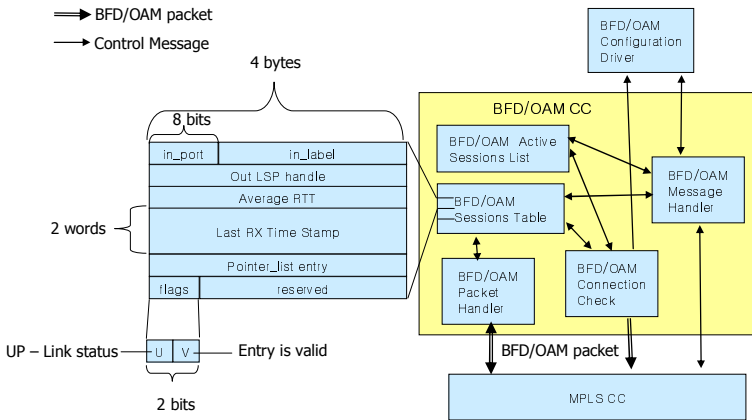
BFD/OAM packet

Control Message

4 bytes

8 bits

| in_port | in_label |
|---|---|
| Out LSP handle | |
| Average RTT | |
| Last RX Time Stamp | |
| Pointer_list entry | |
| flags | reserved |

2 words

UP – Link status

U

V

Entry is valid

2 bits

BFD/OAM Configuration Driver

BFD/OAM CC

BFD/OAM Active Sessions List

BFD/OAM Message Handler

BFD/OAM Sessions Table

BFD/OAM Packet Handler

BFD/OAM Connection Check

BFD/OAM packet

MPLS CC